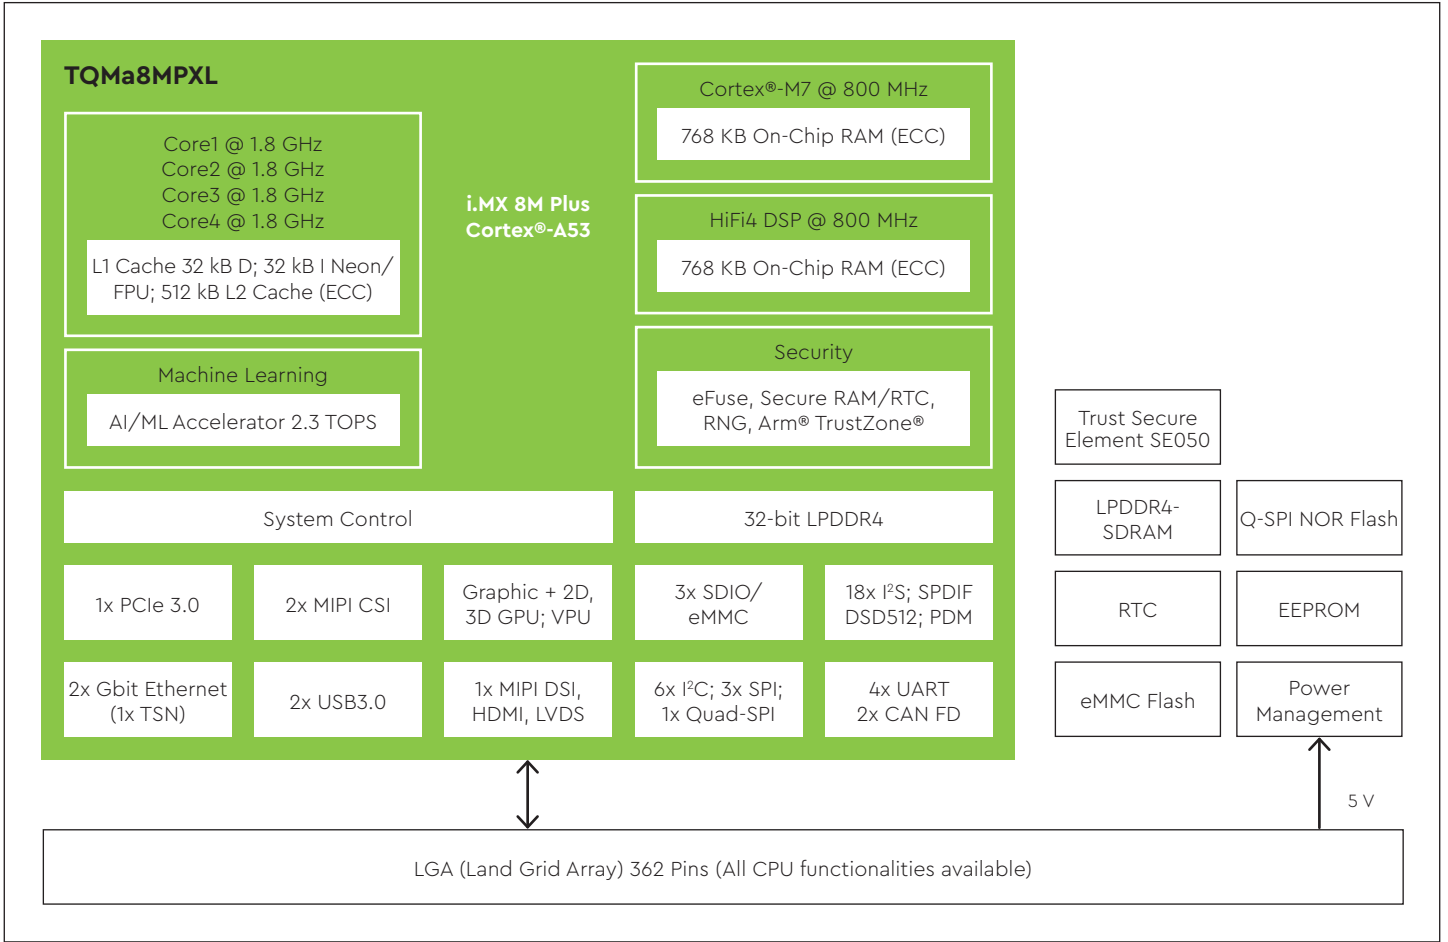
TQMa8MPXL

Core1 @ 1.8 GHz
Core2 @ 1.8 GHz
Core3 @ 1.8 GHz
Core4 @ 1.8 GHz

L1 Cache 32 kB D; 32 kB I Neon/ FPU; 512 kB L2 Cache (ECC)

i.MX 8M Plus
Cortex®-A53

Cortex®-M7 @ 800 MHz

768 KB On-Chip RAM (ECC)

HiFi4 DSP @ 800 MHz

768 KB On-Chip RAM (ECC)

Machine Learning

AI/ML Accelerator 2.3 TOPS

Security

eFuse, Secure RAM/RTC, RNG, Arm® TrustZone®

System Control

32-bit LPDDR4

1x PCIe 3.0

2x MIPI CSI

Graphic + 2D, 3D GPU; VPU

3x SDIO/ eMMC

18x I$^2$S; SPDIF DSD512; PDM

2x Gbit Ethernet (1x TSN)

2x USB3.0

1x MIPI DSI, HDMI, LVDS

6x I$^2$C; 3x SPI; 1x Quad-SPI

4x UART 2x CAN FD

Trust Secure Element SE050

LPDDR4-SDRAM

Q-SPI NOR Flash

RTC

EEPROM

eMMC Flash

Power Management

5 V

LGA (Land Grid Array) 362 Pins (All CPU functionalities available)